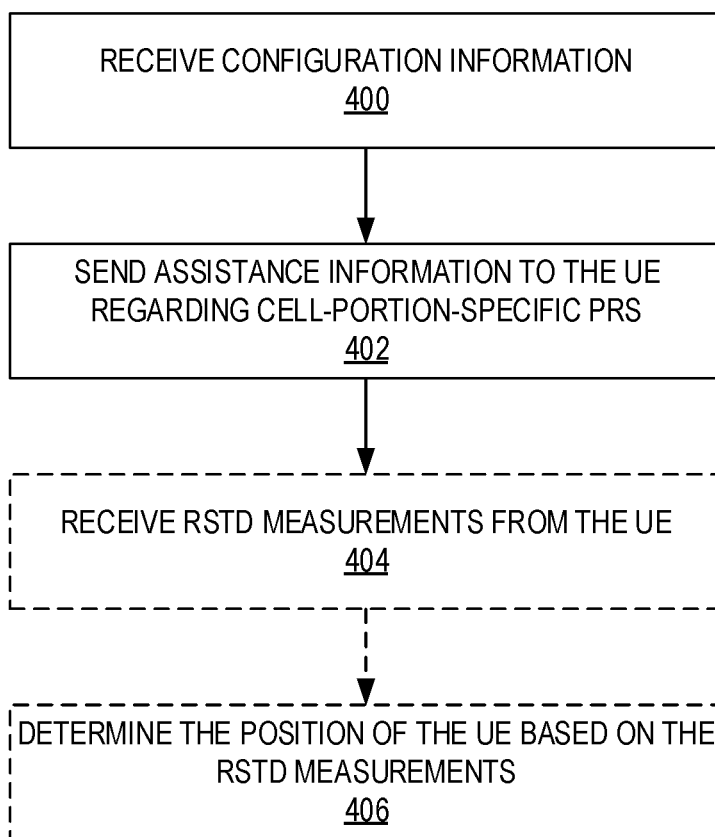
RECEIVE CONFIGURATION INFORMATION
400

SEND ASSISTANCE INFORMATION TO THE UE REGARDING CELL-PORTION-SPECIFIC PRS
402

RECEIVE RSTD MEASUREMENTS FROM THE UE
404

DETERMINE THE POSITION OF THE UE BASED ON THE RSTD MEASUREMENTS
406